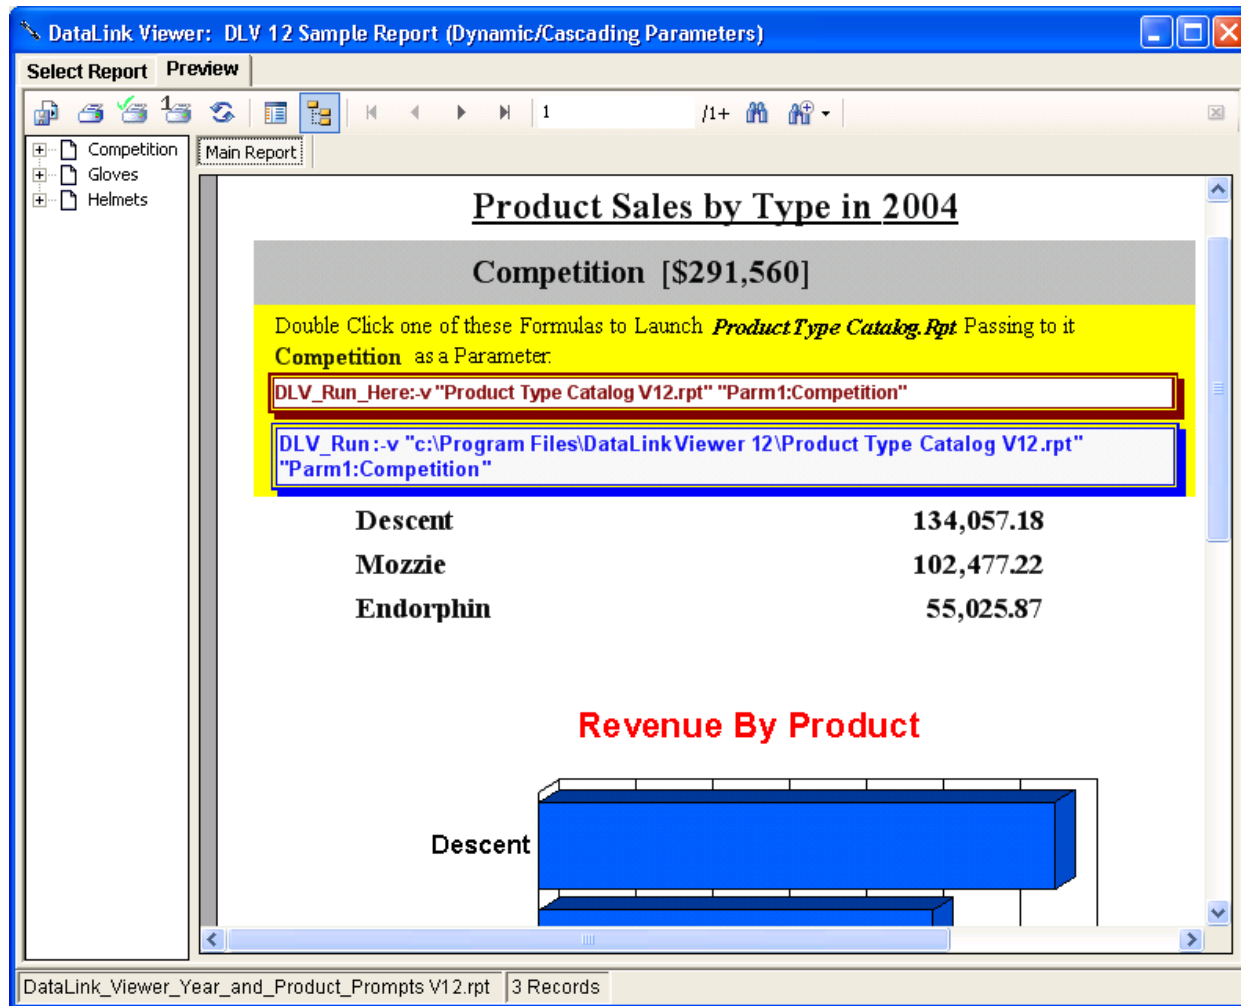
DataLink Viewer: DLV 12 Sample Report (Dynamic/Cascading Parameters)

Select Report Preview

1 /1+

Competition
Gloves
Helmets

Main Report

Product Sales by Type in 2004

Competition [$291,560]

Double Click one of these Formulas to Launch *Product Type Catalog.Rpt* Passing to it **Competition** as a Parameter.

DLV_Run_Here:-v "Product Type Catalog V12.rpt" "Parm1:Competition"

DLV_Run:-v "c:\Program Files\DataLink Viewer 12\Product Type Catalog V12.rpt" "Parm1:Competition"

| Descent | 134,057.18 |
|---|---|
| Mozzie | 102,477.22 |
| Endorphin | 55,025.87 |

Revenue By Product

Descent

DataLink_Viewer_Year_and_Product_Prompts V12.rpt 3 Records